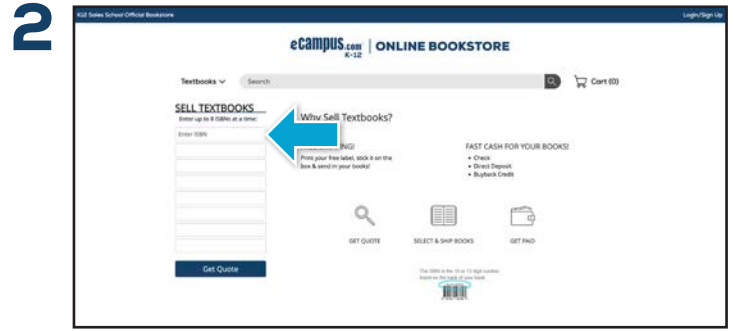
2

K12 Sales School Official Bookstore

Login/Sign Up

eCampus.com K-12 | ONLINE BOOKSTORE

Textbooks

Search

Cart (0)

SELL TEXTBOOKS

Enter up to 8 ISBNs at a time:

Enter ISBN

Get Quote

Why Sell Textbooks?

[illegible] SHIPPING!

Print your free label, stick it on the box & send in your books!

FAST CASH FOR YOUR BOOKS!

• Check
• Direct Deposit
• Buyback Credit

GET QUOTE

SELECT & SHIP BOOKS

GET PAID

The ISBN is the 10 or 13 digit number found on the back of your book.